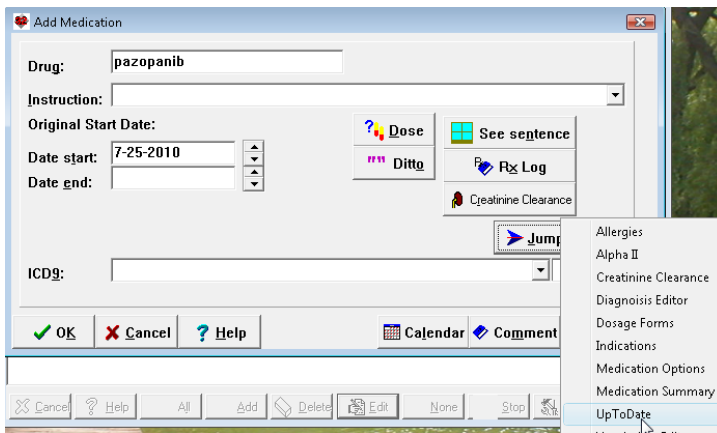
Add Medication

Drug: pazopanib

Instruction:

Original Start Date:

Date start: 7-25-2010

Date end:

Dose

Ditto

See sentence

Rx Log

Creatinine Clearance

Jump

ICD9:

OK

Cancel

Help

Calendar

Comment

Allergies

Alpha II

Creatinine Clearance

Diagnoisis Editor

Dosage Forms

Indications

Medication Options

Medication Summary

UpToDate

Cancel Help All Add Delete Edit None Stop